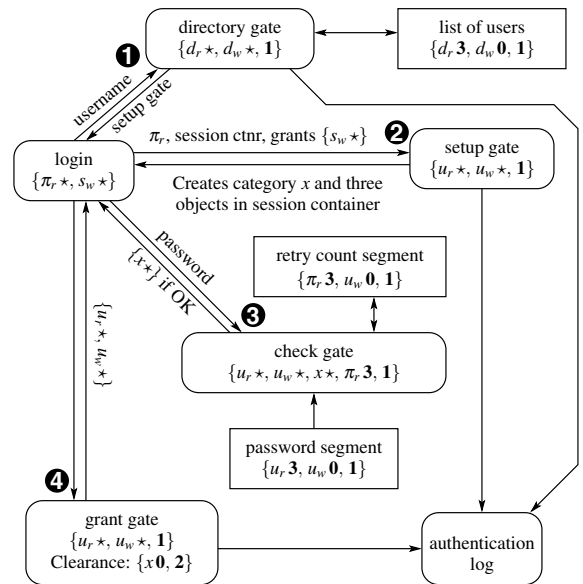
directory gate
$\{d_r\star, d_w\star, \mathbf{1}\}$

list of users
$\{d_r\mathbf{3}, d_w\mathbf{0}, \mathbf{1}\}$

❶

username

setup gate

login
$\{\pi_r\star, s_w\star\}$

$\pi_r$, session ctnr, grants $\{s_w\star\}$

❷

setup gate
$\{u_r\star, u_w\star, \mathbf{1}\}$

Creates category $x$ and three objects in session container

password

$\{x\star\}$ if OK

❸

retry count segment
$\{\pi_r\mathbf{3}, u_w\mathbf{0}, \mathbf{1}\}$

$\{u_r\star, u_w\star\}$

check gate
$\{u_r\star, u_w\star, x\star, \pi_r\mathbf{3}, \mathbf{1}\}$

password segment
$\{u_r\mathbf{3}, u_w\mathbf{0}, \mathbf{1}\}$

❹

grant gate
$\{u_r\star, u_w\star, \mathbf{1}\}$
Clearance: $\{x\mathbf{0}, \mathbf{2}\}$

authentication log